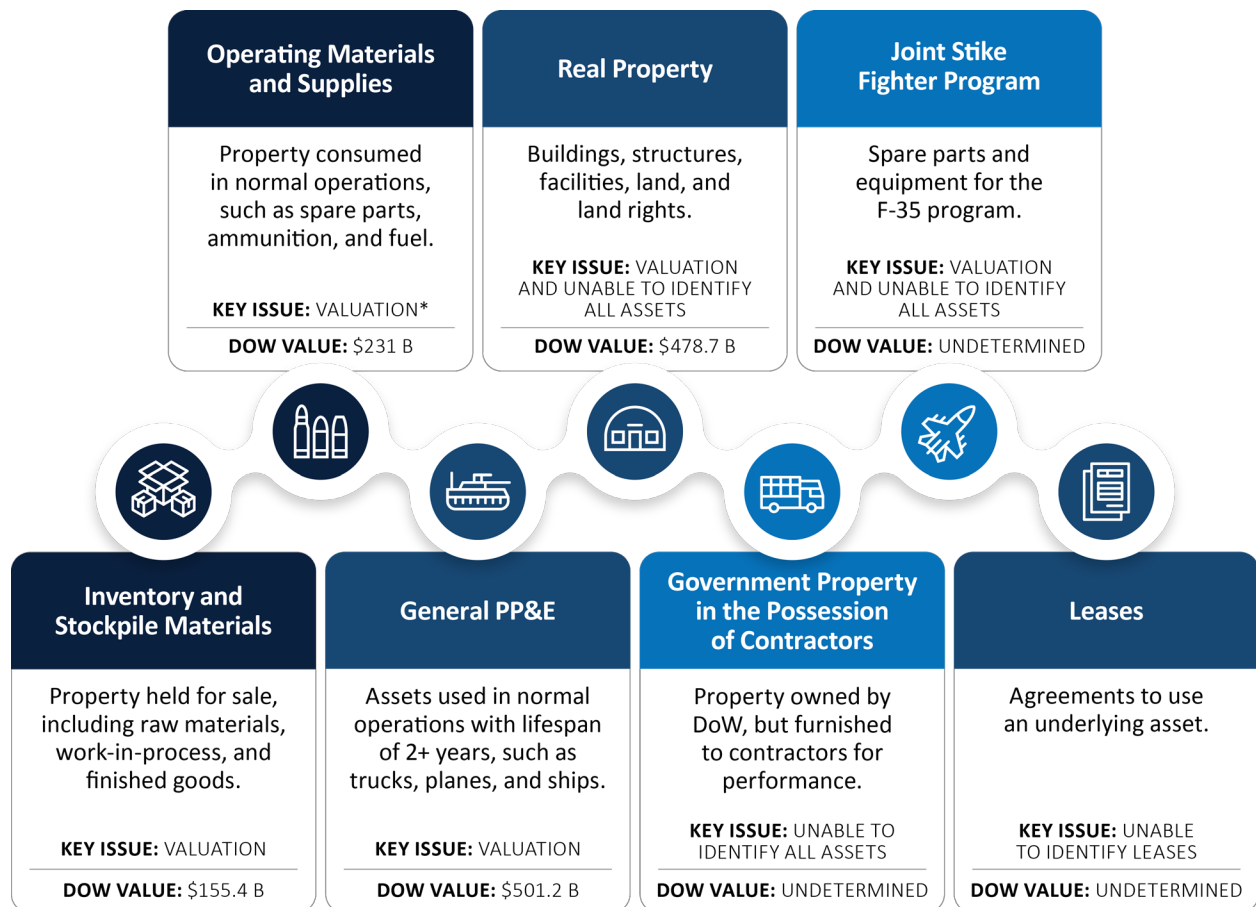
Operating Materials and Supplies

Property consumed in normal operations, such as spare parts, ammunition, and fuel.

KEY ISSUE: VALUATION*

DOW VALUE: $231 B

Real Property

Buildings, structures, facilities, land, and land rights.

KEY ISSUE: VALUATION AND UNABLE TO IDENTIFY ALL ASSETS

DOW VALUE: $478.7 B

Joint Stike Fighter Program

Spare parts and equipment for the F-35 program.

KEY ISSUE: VALUATION AND UNABLE TO IDENTIFY ALL ASSETS

DOW VALUE: UNDETERMINED

Inventory and Stockpile Materials

Property held for sale, including raw materials, work-in-process, and finished goods.

KEY ISSUE: VALUATION

DOW VALUE: $155.4 B

General PP&E

Assets used in normal operations with lifespan of 2+ years, such as trucks, planes, and ships.

KEY ISSUE: VALUATION

DOW VALUE: $501.2 B

Government Property in the Possession of Contractors

Property owned by DoW, but furnished to contractors for performance.

KEY ISSUE: UNABLE TO IDENTIFY ALL ASSETS

DOW VALUE: UNDETERMINED

Leases

Agreements to use an underlying asset.

KEY ISSUE: UNABLE TO IDENTIFY LEASES

DOW VALUE: UNDETERMINED